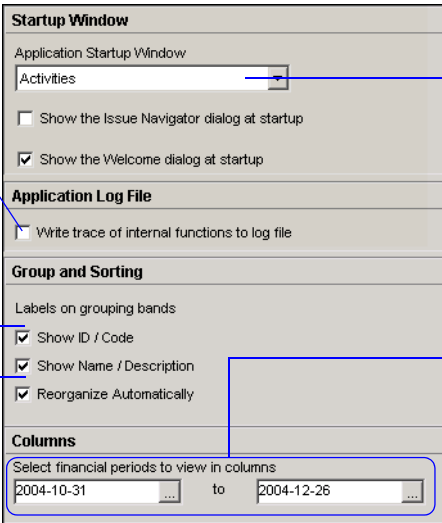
Startup Window

Application Startup Window

Activities

Show the Issue Navigator dialog at startup

Show the Welcome dialog at startup

Application Log File

Write trace of internal functions to log file

Group and Sorting

Labels on grouping bands

Show ID / Code

Show Name / Description

Reorganize Automatically

Columns

Select financial periods to view in columns

2004-10-31 ... to 2004-12-26 ...